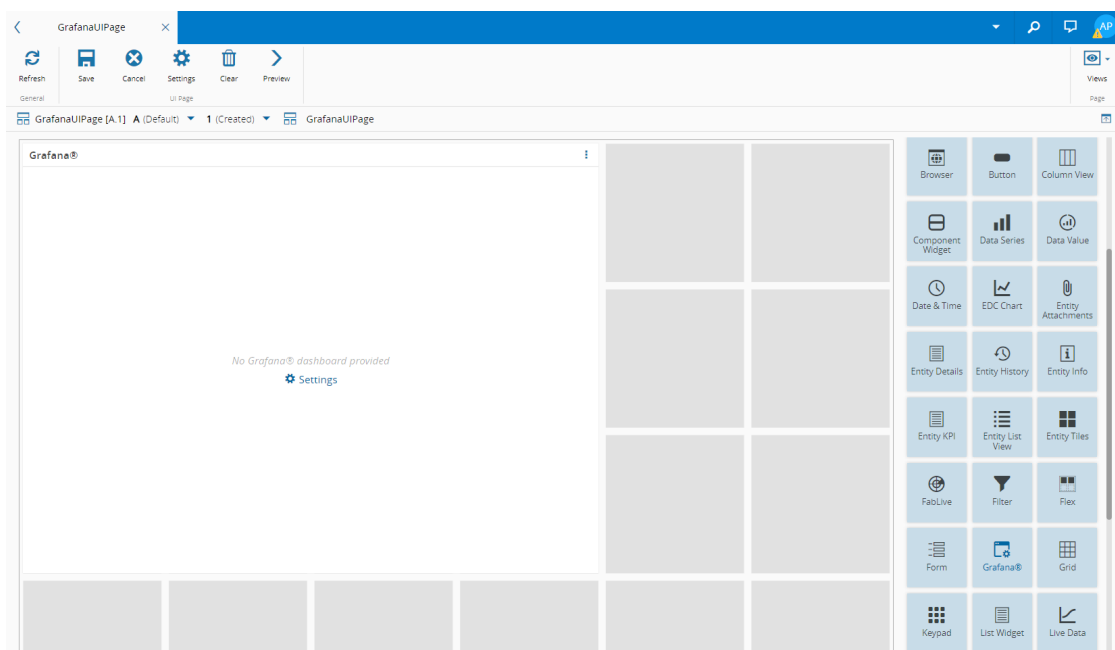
GrafanaUIPage ×

AP

Refresh
General

Save Cancel Settings Clear Preview
UI Page

Views
Page

GrafanaUIPage [A.1] A (Default) 1 (Created) GrafanaUIPage

Grafana®

No Grafana® dashboard provided
Settings

Browser
Button
Column View
Component Widget
Data Series
Data Value
Date & Time
EDC Chart
Entity Attachments
Entity Details
Entity History
Entity Info
Entity KPI
Entity List View
Entity Tiles
FabLive
Filter
Flex
Form
Grafana®
Grid
Keypad
List Widget
Live Data